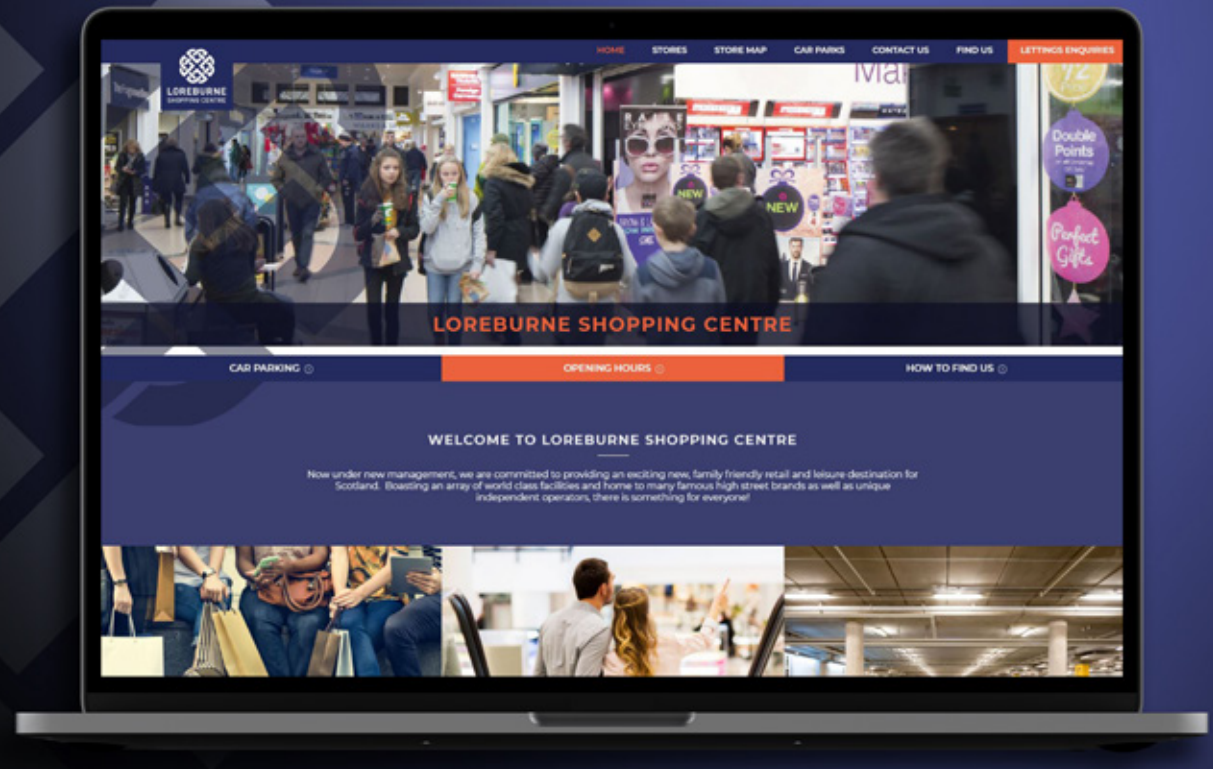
HOME STORES STORE MAP CAR PARKS CONTACT US FIND US LETTINGS ENQUIRIES

LOREBURNE SHOPPING CENTRE

Double Points

Perfect Gifts

NEW

NEW

LOREBURNE SHOPPING CENTRE

CAR PARKING

OPENING HOURS

HOW TO FIND US

WELCOME TO LOREBURNE SHOPPING CENTRE

Now under new management, we are committed to providing an exciting new, family friendly retail and leisure destination for Scotland. Boasting an array of world class facilities and home to many famous high street brands as well as unique independent operators, there is something for everyone!